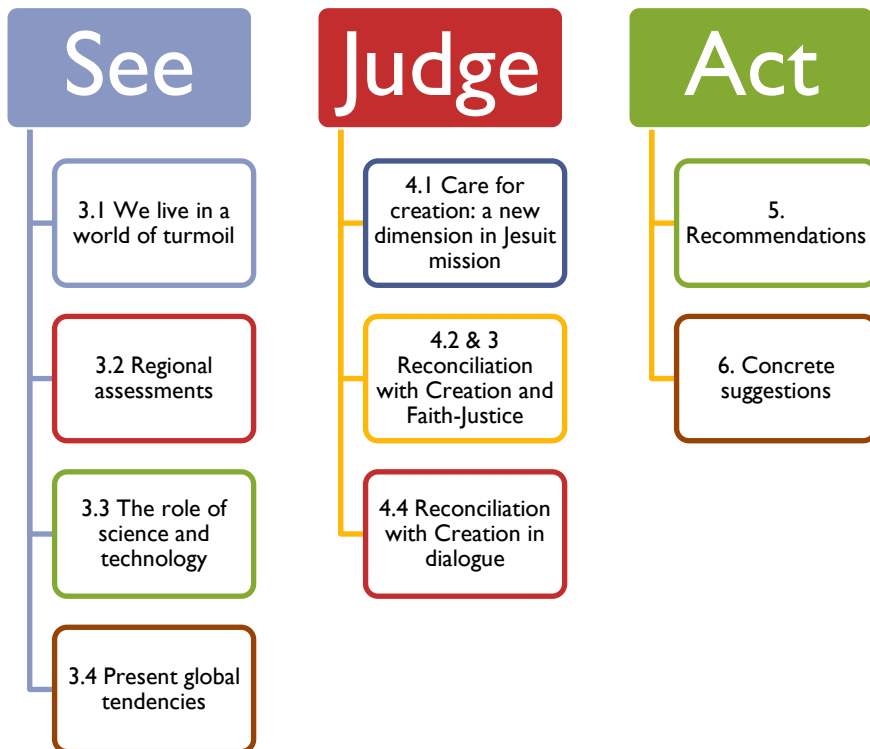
See

3.1 We live in a world of turmoil

3.2 Regional assessments

3.3 The role of science and technology

3.4 Present global tendencies

Judge

4.1 Care for creation: a new dimension in Jesuit mission

4.2 & 3 Reconciliation with Creation and Faith-Justice

4.4 Reconciliation with Creation in dialogue

Act

5. Recommendations

6. Concrete suggestions